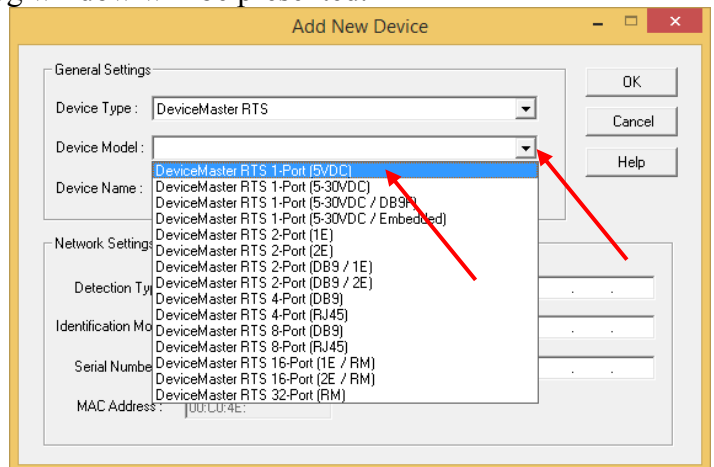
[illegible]

Add New Device

General Settings

Device Type : DeviceMaster RTS

Device Model :

Device Name :

DeviceMaster RTS 1-Port (5VDC)
DeviceMaster RTS 1-Port (5-30VDC)
DeviceMaster RTS 1-Port (5-30VDC / DB9F)
DeviceMaster RTS 1-Port (5-30VDC / Embedded)
DeviceMaster RTS 2-Port (1E)
DeviceMaster RTS 2-Port (2E)
DeviceMaster RTS 2-Port (DB9 / 1E)
DeviceMaster RTS 2-Port (DB9 / 2E)
DeviceMaster RTS 4-Port (DB9)
DeviceMaster RTS 4-Port (RJ45)
DeviceMaster RTS 8-Port (DB9)
DeviceMaster RTS 8-Port (RJ45)
DeviceMaster RTS 16-Port (1E / RM)
DeviceMaster RTS 16-Port (2E / RM)
DeviceMaster RTS 32-Port (RM)

Network Settings

Detection Typ

Identification Mo

Serial Numbe

MAC Address : 00:C0:4E:

OK

Cancel

Help